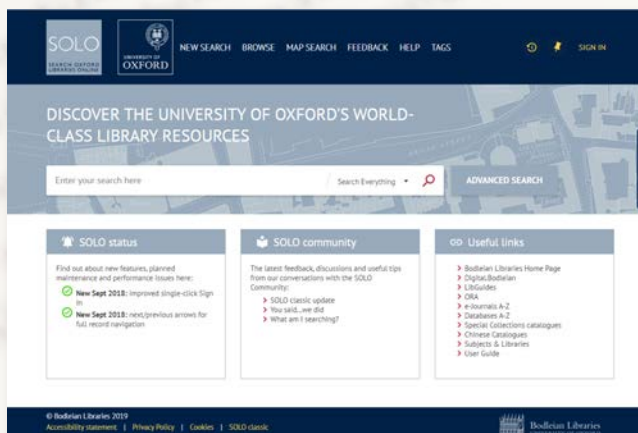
SOLO
SEARCH OXFORD LIBRARIES ONLINE

UNIVERSITY OF OXFORD

NEW SEARCH BROWSE MAP SEARCH FEEDBACK HELP TAGS

SIGN IN

DISCOVER THE UNIVERSITY OF OXFORD'S WORLD-CLASS LIBRARY RESOURCES

Enter your search here

Search Everything

ADVANCED SEARCH

SOLO status

Find out about new features, planned maintenance and performance issues here:

New Sept 2018: improved single-click Sign in

New Sept 2018: next/previous arrows for full record navigation

SOLO community

The latest feedback, discussions and useful tips from our conversations with the SOLO Community:

SOLO classic update
You said...we did
What am I searching?

Useful links

Bodleian Libraries Home Page
Digital.Bodleian
LibGuides
ORA
e-Journals A-Z
Databases A-Z
Special Collections catalogues
Chinese Catalogues
Subjects & Libraries
User Guide

© Bodleian Libraries 2019
Accessibility statement | Privacy Policy | Cookies | SOLO classic

Bodleian Libraries